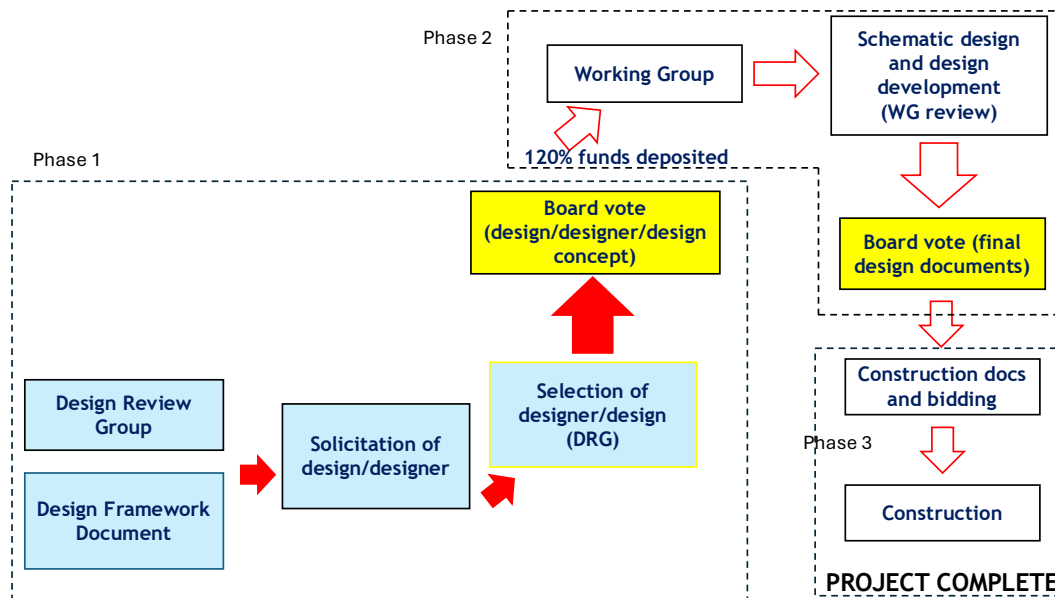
Phase 2

Working Group

Schematic design and design development (WG review)

120% funds deposited

Phase 1

Board vote (design/designer/design concept)

Board vote (final design documents)

Construction docs and bidding

Phase 3

Design Review Group

Design Framework Document

Solicitation of design/designer

Selection of designer/design (DRG)

Construction

PROJECT COMPLETE